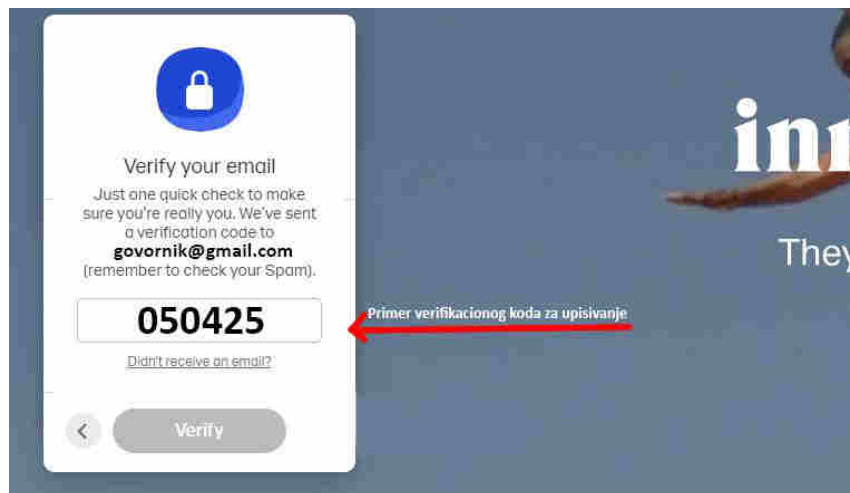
Verify your email

Just one quick check to make sure you're really you. We've sent a verification code to **govornik@gmail.com** (remember to check your Spam).

050425

Primer verifikacionog koda za upisivanje

Didn't receive an email?

<

Verify

in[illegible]

They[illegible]